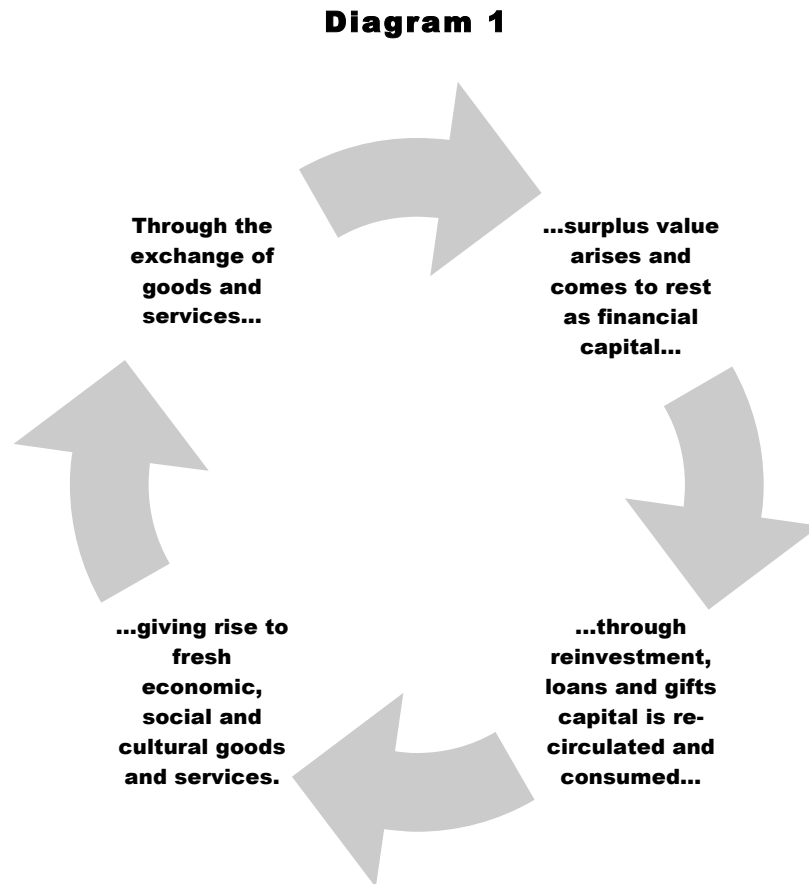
Diagram 1

Through the exchange of goods and services...

...surplus value arises and comes to rest as financial capital...

...through reinvestment, loans and gifts capital is recirculated and consumed...

...giving rise to fresh economic, social and cultural goods and services.